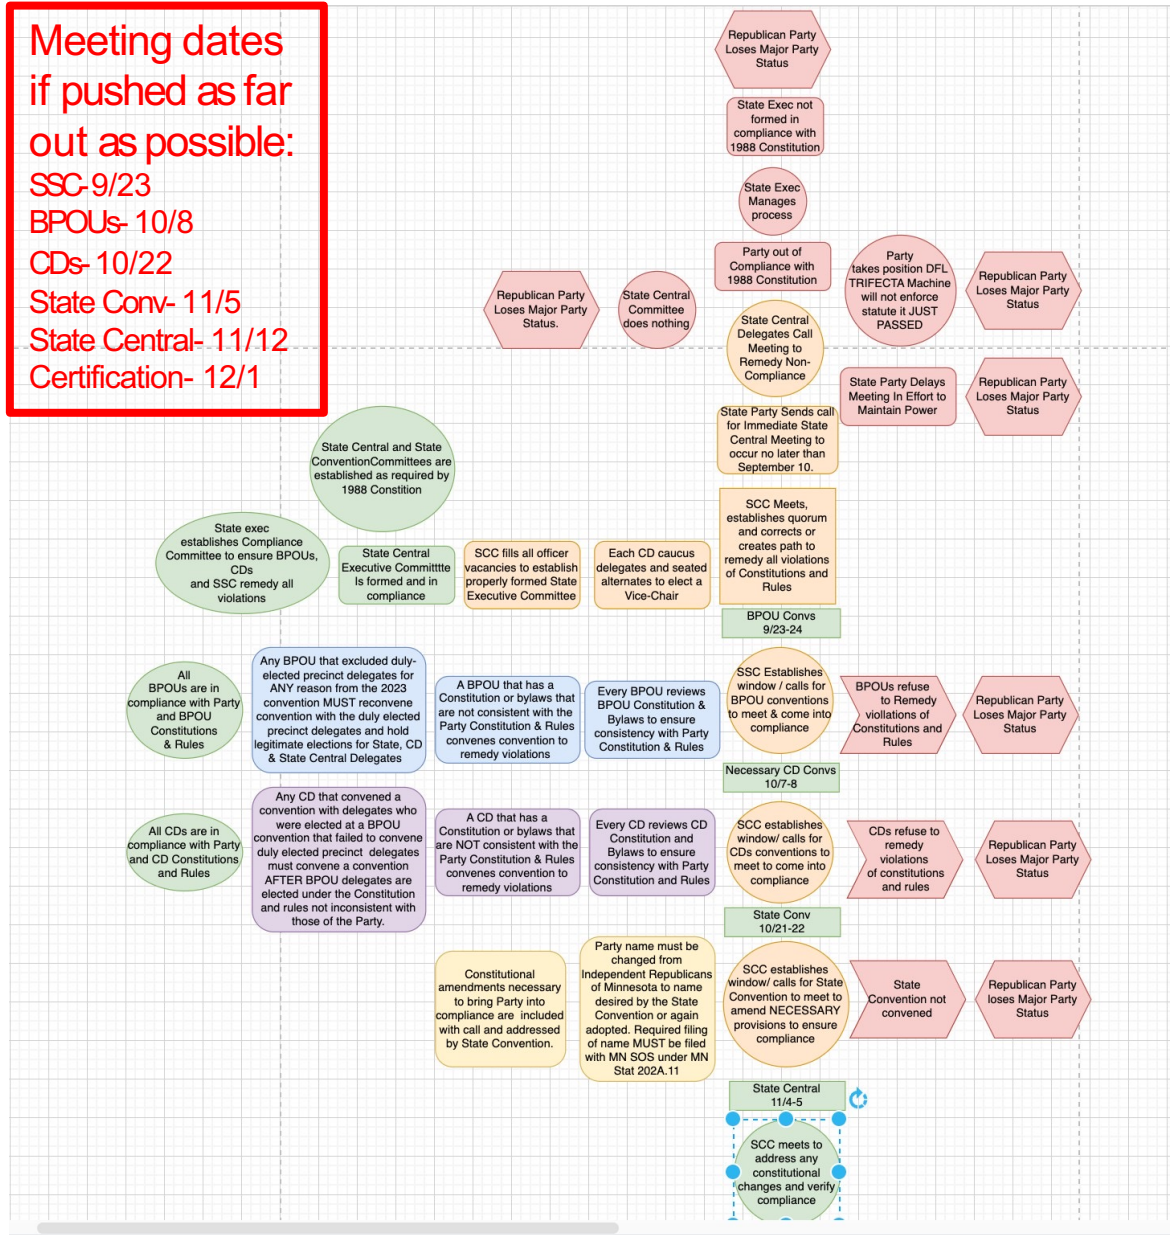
Meeting dates if pushed as far out as possible:
SSC- 9/23
BPOUs- 10/8
CDs- 10/22
State Conv- 11/5
State Central- 11/12
Certification- 12/1

Republican Party Loses Major Party Status

State Exec not formed in compliance with 1988 Constitution

State Exec Manages process

Party out of Compliance with 1988 Constitution

Party takes position DFL TRIFECTA Machine will not enforce statute it JUST PASSED

Republican Party Loses Major Party Status

Republican Party Loses Major Party Status.

State Central Committee does nothing

State Central Delegates Call Meeting to Remedy Non-Compliance

State Party Delays Meeting In Effort to Maintain Power

Republican Party Loses Major Party Status

State Party Sends call for Immediate State Central Meeting to occur no later than September 10.

State Central and State ConventionCommittees are established as required by 1988 Constitution

SCC Meets, establishes quorum and corrects or creates path to remedy all violations of Constitutions and Rules

State exec establishes Compliance Committee to ensure BPOUs, CDs and SSC remedy all violations

State Central Executive Committtte Is formed and in compliance

SCC fills all officer vacancies to establish properly formed State Executive Committee

Each CD caucus delegates and seated alternates to elect a Vice-Chair

BPOU Convs 9/23-24

All BPOUs are in compliance with Party and BPOU Constitutions & Rules

Any BPOU that excluded duly-elected precinct delegates for ANY reason from the 2023 convention MUST reconvene convention with the duly elected precinct delegates and hold legitimate elections for State, CD & State Central Delegates

A BPOU that has a Constitution or bylaws that are not consistent with the Party Constitution & Rules convenes convention to remedy violations

Every BPOU reviews BPOU Constitution & Bylaws to ensure consistency with Party Constitution & Rules

SSC Establishes window / calls for BPOU conventions to meet & come into compliance

BPOUs refuse to Remedy viollations of Constitutions and Rules

Republican Party Loses Major Party Status

Necessary CD Convs 10/7-8

All CDs are in compliance with Party and CD Constitutions and Rules

Any CD that convened a convention with delegates who were elected at a BPOU convention that failed to convene duly elected precinct delegates must convene a convention AFTER BPOU delegates are elected under the Constitution and rules not inconsistent with those of the Party.

A CD that has a Constitution or bylaws that are NOT consistent with the Party Constitution & Rules convenes convention to remedy violations

Every CD reviews CD Constitution and Bylaws to ensure consistency with Party Constitution and Rules

SCC establishes window/ calls for CDs conventions to meet to come into compliance

CDs refuse to remedy violations of constitutions and rules

Republican Party Loses Major Party Status

State Conv 10/21-22

Constitutional amendments necessary to bring Party into compliance are included with call and addressed by State Convention.

Party name must be changed from Independent Republicans of Minnesota to name desired by the State Convention or again adopted. Required filing of name MUST be filed with MN SOS under MN Stat 202A.11

SCC establishes window/ calls for State Convention to meet to amend NECESSARY provisions to ensure compliance

State Convention not convened

Republican Party loses Major Party Status

State Central 11/4-5

SCC meets to address any constitutional changes and verify compliance